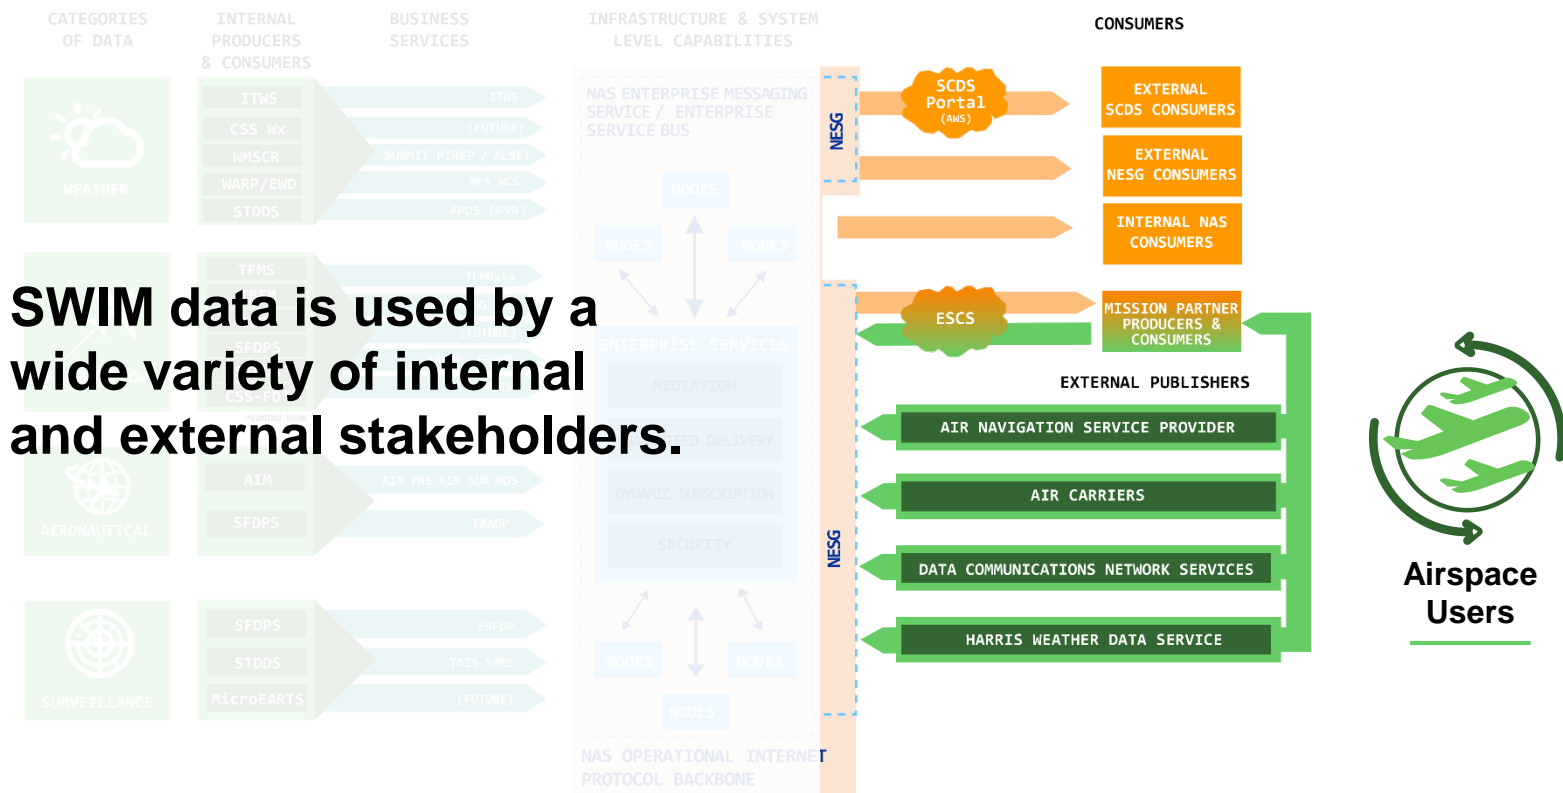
CATEGORIES OF DATA

INTERNAL PRODUCERS & CONSUMERS

BUSINESS SERVICES

INFRASTRUCTURE & SYSTEM LEVEL CAPABILITIES

CONSUMERS

WEATHER

ITWS
CSS Wx
WMSCR
WARP/EWD
STDDS

ITWS
(FUTURE)
SUBMIT PIREP / ALSET
WFS WCS
APDS (RVR)

NAS ENTERPRISE MESSAGING SERVICE / ENTERPRISE SERVICE BUS

NODES
NODES
NODES

NESG

SCDS Portal (AWS)

EXTERNAL SCDS CONSUMERS

EXTERNAL NESG CONSUMERS

INTERNAL NAS CONSUMERS

TFMS
TFMData

SWIM data is used by a wide variety of internal and external stakeholders.

SFDPS
CSS-FD
*COMING SOON

ENTERPRISE SERVICES
MEDIATION
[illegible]ED DELIVERY
DYNAMIC SUBSCRIPTION
SECURITY

ESCS

MISSION PARTNER PRODUCERS & CONSUMERS

EXTERNAL PUBLISHERS

AIR NAVIGATION SERVICE PROVIDER

AIR CARRIERS

DATA COMMUNICATIONS NETWORK SERVICES

HARRIS WEATHER DATA SERVICE

AERONAUTICAL

AIM
SFDPS

AIM FNS AIM SUA NDS
ERADP

NESG

SURVEILLANCE

SFDPS
STDDS
MicroEARTS

ERFDP
TAIS SMES
(FUTURE)

NODES
NODES
NODES

NAS OPERATIONAL INTERNET PROTOCOL BACKBONE

Airspace Users